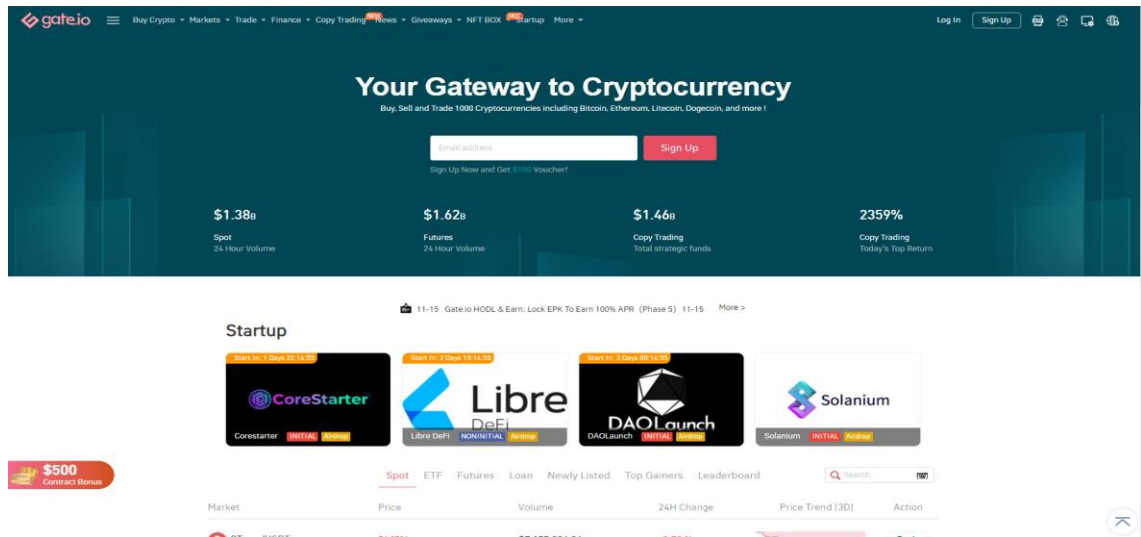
gate.io Buy Crypto Markets Trade Finance Copy Trading News Giveaways NFT BOX Startup More

Log In Sign Up

Your Gateway to Cryptocurrency

Buy, Sell and Trade 1000 Cryptocurrencies including Bitcoin, Ethereum, Litecoin, Dogecoin, and more !

Email address

Sign Up

Sign Up Now and Get $100 Voucher!

$1.38B
Spot
24 Hour Volume

$1.62B
Futures
24 Hour Volume

$1.46B
Copy Trading
Total strategic funds

2359%
Copy Trading
Today's Top Return

11-15 Gate.io HODL & Earn: Lock EPK To Earn 100% APR (Phase 5) 11-15 More >

Startup

Start In: 1 Days 22:14:55
CoreStarter
Corestarter INITIAL Airdrop

Start In: 2 Days 15:14:55
Libre DeFi
Libre DeFi NONINITIAL Airdrop

Start In: 3 Days 00:14:55
DAOLaunch
DAOLaunch INITIAL Airdrop

Solanium
Solanium INITIAL Airdrop

$500
Contract Bonus

Spot ETF Futures Loan Newly Listed Top Gainers Leaderboard

Search

Market Price Volume 24H Change Price Trend (3D) Action